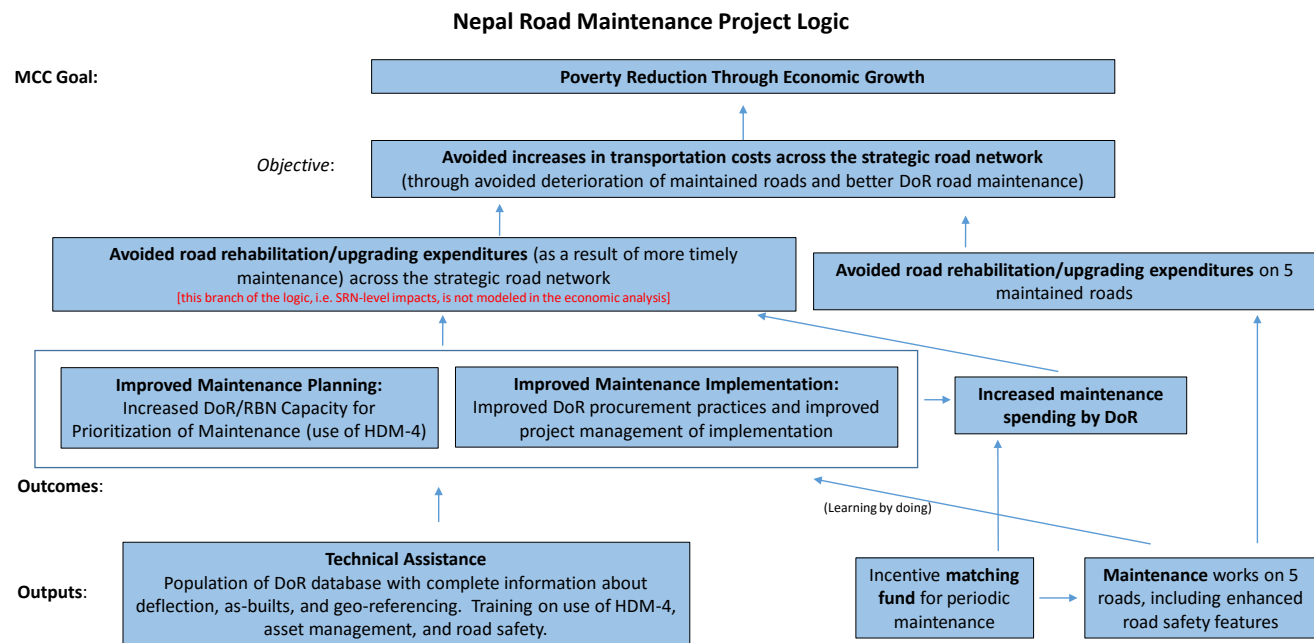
Nepal Road Maintenance Project Logic

MCC Goal:

Poverty Reduction Through Economic Growth

Objective:

Avoided increases in transportation costs across the strategic road network (through avoided deterioration of maintained roads and better DoR road maintenance)

Avoided road rehabilitation/upgrading expenditures (as a result of more timely maintenance) across the strategic road network
[this branch of the logic, i.e. SRN-level impacts, is not modeled in the economic analysis]

Avoided road rehabilitation/upgrading expenditures on 5 maintained roads

Improved Maintenance Planning:
Increased DoR/RBN Capacity for Prioritization of Maintenance (use of HDM-4)

Improved Maintenance Implementation:
Improved DoR procurement practices and improved project management of implementation

Increased maintenance spending by DoR

Outcomes:

(Learning by doing)

Outputs:

Technical Assistance
Population of DoR database with complete information about deflection, as-builts, and geo-referencing. Training on use of HDM-4, asset management, and road safety.

Incentive matching fund for periodic maintenance

Maintenance works on 5 roads, including enhanced road safety features